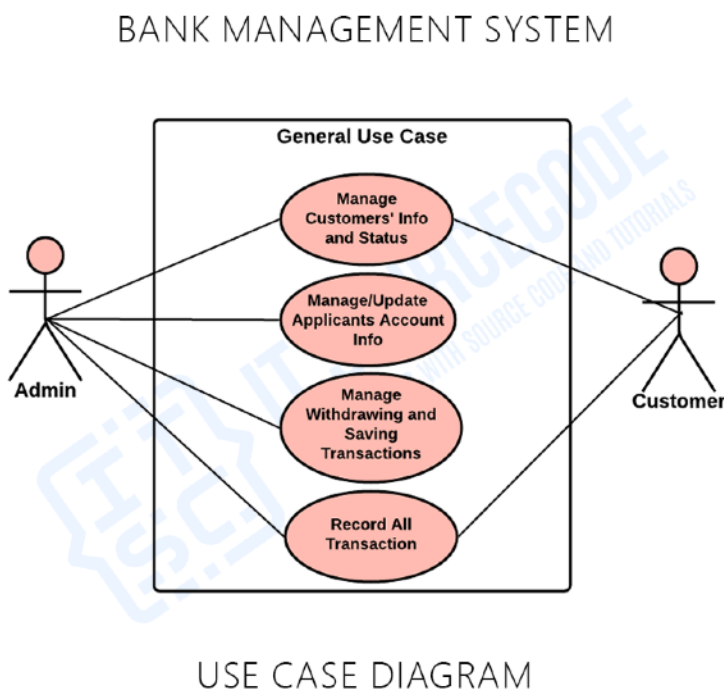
BANK MANAGEMENT SYSTEM

General Use Case

Manage Customers' Info and Status

Manage/Update Applicants Account Info

Manage Withdrawing and Saving Transactions

Record All Transaction

Admin

Customer

ITSOURCECODE
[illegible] WITH SOURCE CODE AND TUTORIALS

USE CASE DIAGRAM